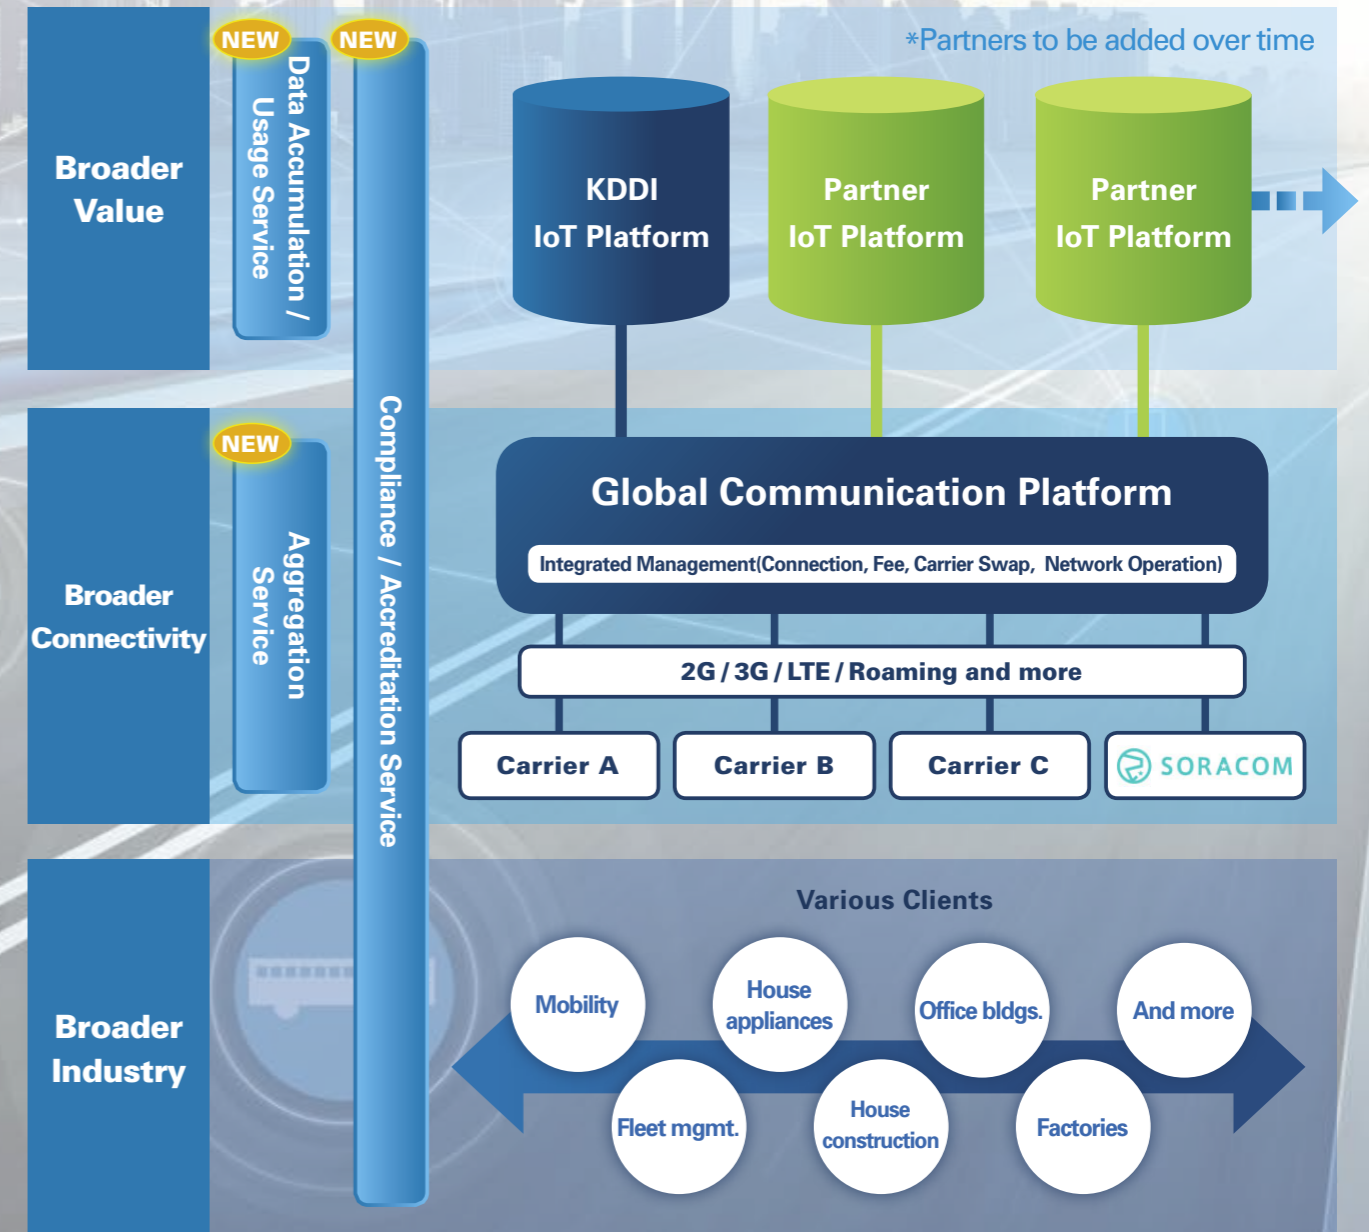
Broader Value

NEW

Data Accumulation / Usage Service

NEW

Compliance / Accreditation Service

*Partners to be added over time

KDDI IoT Platform

Partner IoT Platform

Partner IoT Platform

Broader Connectivity

NEW

Aggregation Service

Global Communication Platform

Integrated Management(Connection, Fee, Carrier Swap, Network Operation)

2G / 3G / LTE / Roaming and more

Carrier A

Carrier B

Carrier C

SORACOM

Broader Industry

Various Clients

Mobility

House appliances

Office bldgs.

And more

Fleet mgmt.

House construction

Factories